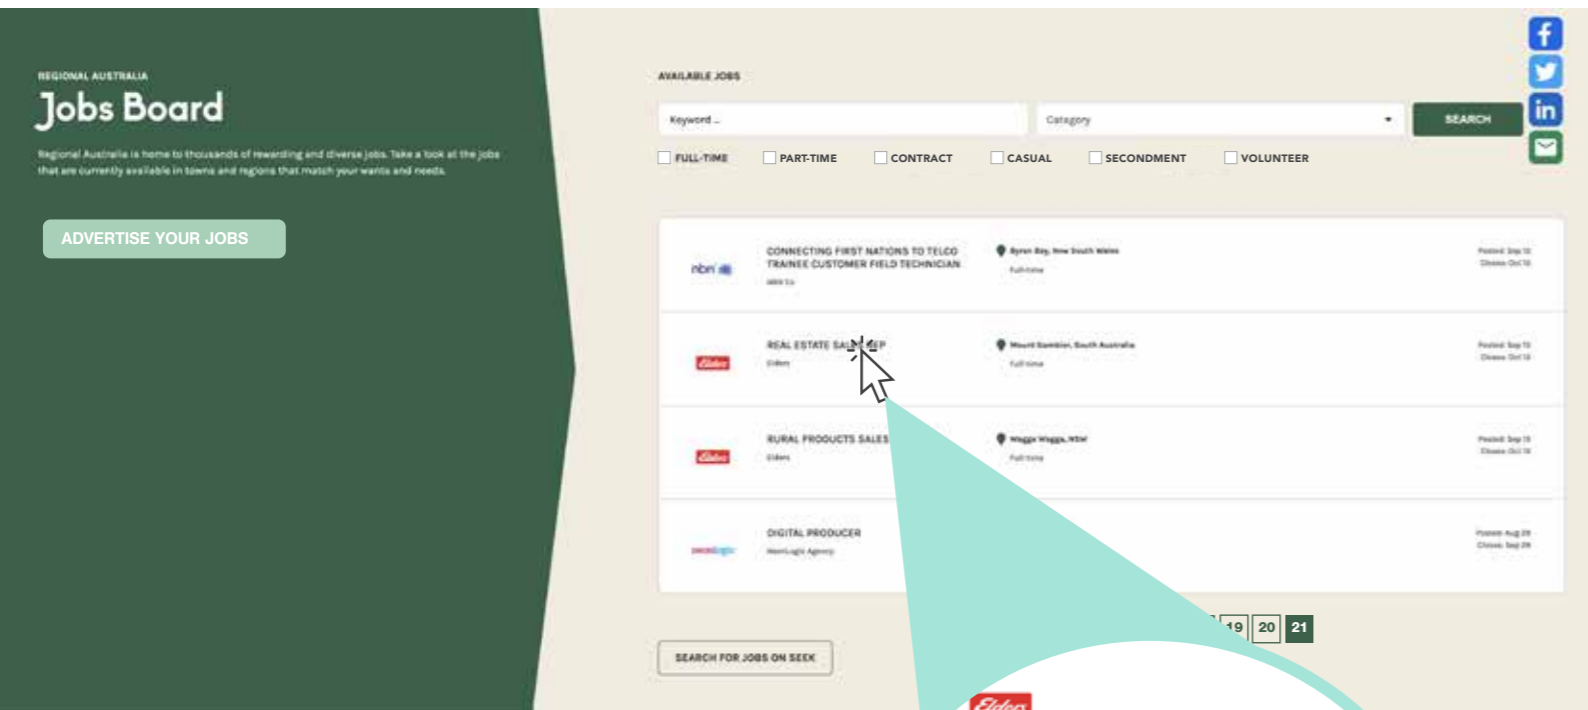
REGIONAL AUSTRALIA

Jobs Board

Regional Australia is home to thousands of rewarding and diverse jobs. Take a look at the jobs that are currently available in towns and regions that match your wants and needs.

ADVERTISE YOUR JOBS

AVAILABLE JOBS

Keyword ...

Category

SEARCH

FULL-TIME PART-TIME CONTRACT CASUAL SECONDMENT VOLUNTEER

nbn

CONNECTING FIRST NATIONS TO TELCO TRAINEE CUSTOMER FIELD TECHNICIAN

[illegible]

Byron Bay, New South Wales

Full-time

Posted Sep 13
Closes Oct 13

Elders

REAL ESTATE SALES REP

Elders

Mount Gambier, South Australia

Full-time

Posted Sep 13
Closes Oct 13

Elders

RURAL PRODUCTS SALES

Elders

Wagga Wagga, NSW

Full-time

Posted Sep 13
Closes Oct 13

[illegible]

DIGITAL PRODUCER

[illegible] Agency

Posted Aug 29
Closes Sep 29

19 20 21

SEARCH FOR JOBS ON SEEK

Elders